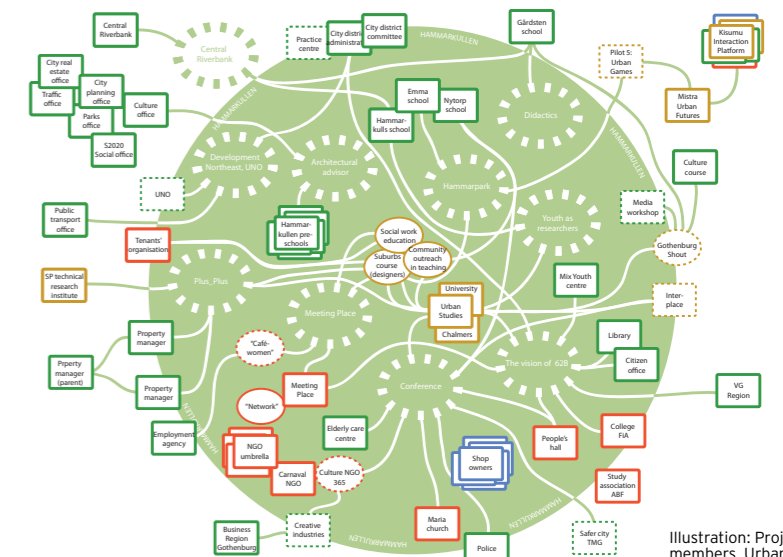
Central Riverbank

Central Riverbank

Practice centre

City district administration

City district committee

HAMMARKULLEN

Gårdsten school

Kisumu Interaction Platform

Pilot 5: Urban Games

Mistra Urban Futures

City real estate office

Traffic office

City planning office

Parks office

Culture office

S2020 Social office

HAMMARKULLEN

Development Northeast, UNO

Architectural advisor

Emma school

Nytorp school

Hammar-kulls school

Didactics

HAMMARKULLEN

Culture course

UNO

Hammarpark

Media workshop

Public transport office

Hammar-kullen pre-schools

Social work education

Community outreach in teaching

Youth as researchers

Gothenburg Shout

Tenants' organisation

Suburbs course (designers)

SP technical research institute

Plus_Plus

University

Urban Studies

Chalmers

Mix Youth centre

Inter-place

Meeting Place

Property manager

"Café-women"

Library

Citizen office

Prperty manager (parent)

The vision of 628

VG Region

Property manager

Meeting Place

Conference

"Network"

College FiA

HAMMARKULLEN

Employment agency

Elderly care centre

People's hall

NGO umbrella

Shop owners

Carnaval NGO

Culture NGO 365

Study association ABF

HAMMARKULLEN

Business Region Gothenburg

Creative industries

HAMMARKULLEN

Maria church

Police

Safer city TMG

Illustration: Proj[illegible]
members, Urba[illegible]